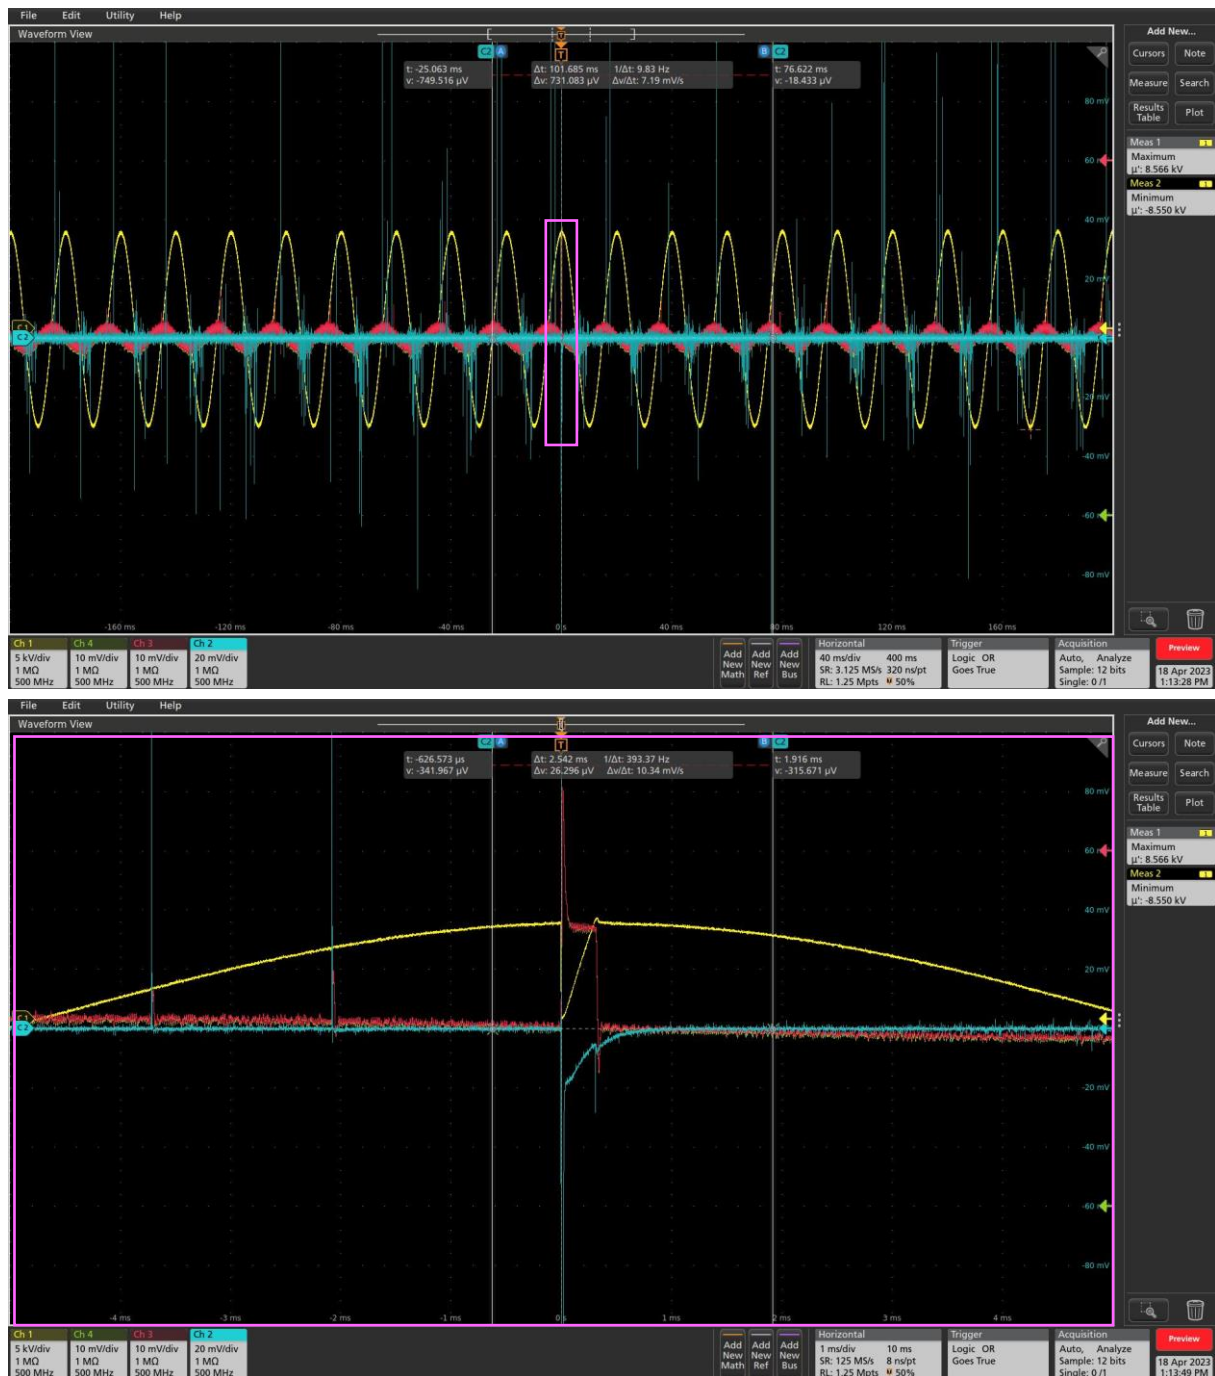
File Edit Utility Help

Waveform View

C2 A

T

B C2

t: -25.063 ms
v: -749.516 µV

Δt: 101.685 ms 1/Δt: 9.83 Hz
Δv: 731.083 µV Δv/Δt: 7.19 mV/s

t: 76.622 ms
v: -18.433 µV

80 mV
60
40 mV
20 mV
C1
C2
-20 mV
-40 mV
-60
-80 mV

-160 ms -120 ms -80 ms -40 ms 0 s 40 ms 80 ms 120 ms 160 ms

Add New...
Cursors Note
Measure Search
Results Table Plot
Meas 1
Maximum
µ': 8.566 kV
Meas 2
Minimum
µ': -8.550 kV

| Ch 1 | Ch 4 | Ch 3 | Ch 2 |
|---|---|---|---|
| 5 kV/div | 10 mV/div | 10 mV/div | 20 mV/div |
| 1 MΩ | 1 MΩ | 1 MΩ | 1 MΩ |
| 500 MHz | 500 MHz | 500 MHz | 500 MHz |

Add New Math
Add New Ref
Add New Bus

Horizontal
40 ms/div 400 ms
SR: 3.125 MS/s 320 ns/pt
RL: 1.25 Mpts 50%

Trigger
Logic OR
Goes True

Acquisition
Auto, Analyze
Sample: 12 bits
Single: 0 /1

Preview
18 Apr 2023
1:13:28 PM

File Edit Utility Help

Waveform View

C2 A

T

B C2

t: -626.573 µs
v: -341.967 µV

Δt: 2.542 ms 1/Δt: 393.37 Hz
Δv: 26.296 µV Δv/Δt: 10.34 mV/s

t: 1.916 ms
v: -315.671 µV

80 mV
60
40 mV
20 mV
C1
C2
-20 mV
-40 mV
-60
-80 mV

-4 ms -3 ms -2 ms -1 ms 0 s 1 ms 2 ms 3 ms 4 ms

Add New...
Cursors Note
Measure Search
Results Table Plot
Meas 1
Maximum
µ': 8.566 kV
Meas 2
Minimum
µ': -8.550 kV

| Ch 1 | Ch 4 | Ch 3 | Ch 2 |
|---|---|---|---|
| 5 kV/div | 10 mV/div | 10 mV/div | 20 mV/div |
| 1 MΩ | 1 MΩ | 1 MΩ | 1 MΩ |
| 500 MHz | 500 MHz | 500 MHz | 500 MHz |

Add New Math
Add New Ref
Add New Bus

Horizontal
1 ms/div 10 ms
SR: 125 MS/s 8 ns/pt
RL: 1.25 Mpts 50%

Trigger
Logic OR
Goes True

Acquisition
Auto, Analyze
Sample: 12 bits
Single: 0 /1

Preview
18 Apr 2023
1:13:49 PM